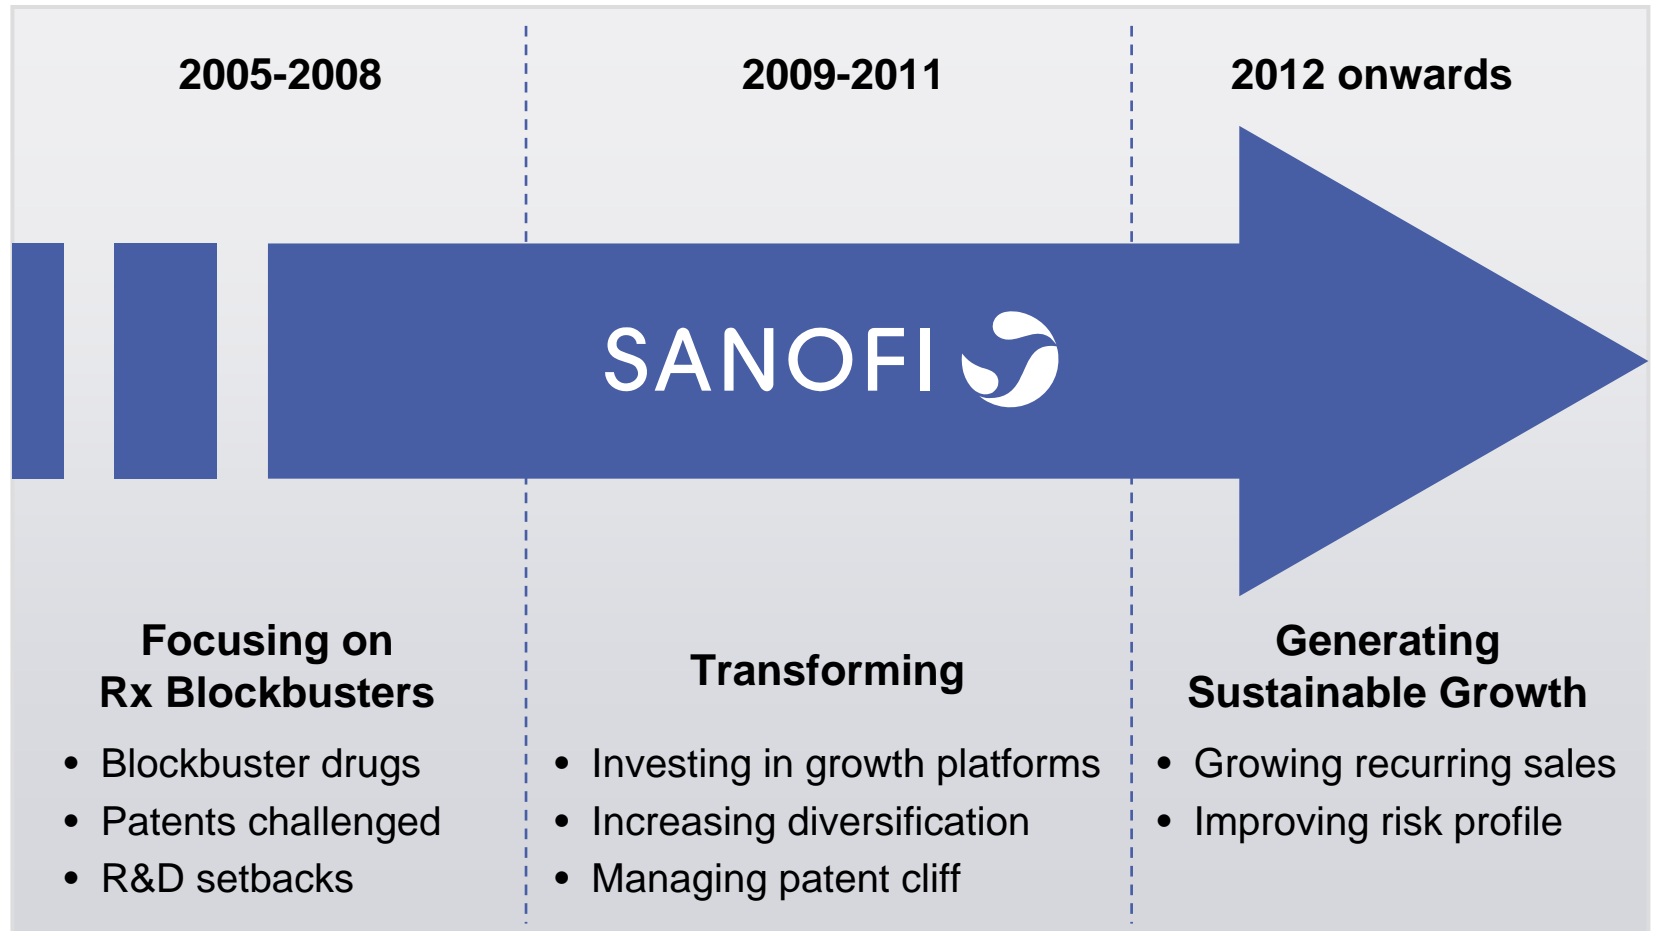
2005-2008

2009-2011

2012 onwards

SANOFI

Focusing on Rx Blockbusters

- Blockbuster drugs
- Patents challenged
- R&D setbacks

Transforming

- Investing in growth platforms
- Increasing diversification
- Managing patent cliff

Generating Sustainable Growth

- Growing recurring sales
- Improving risk profile